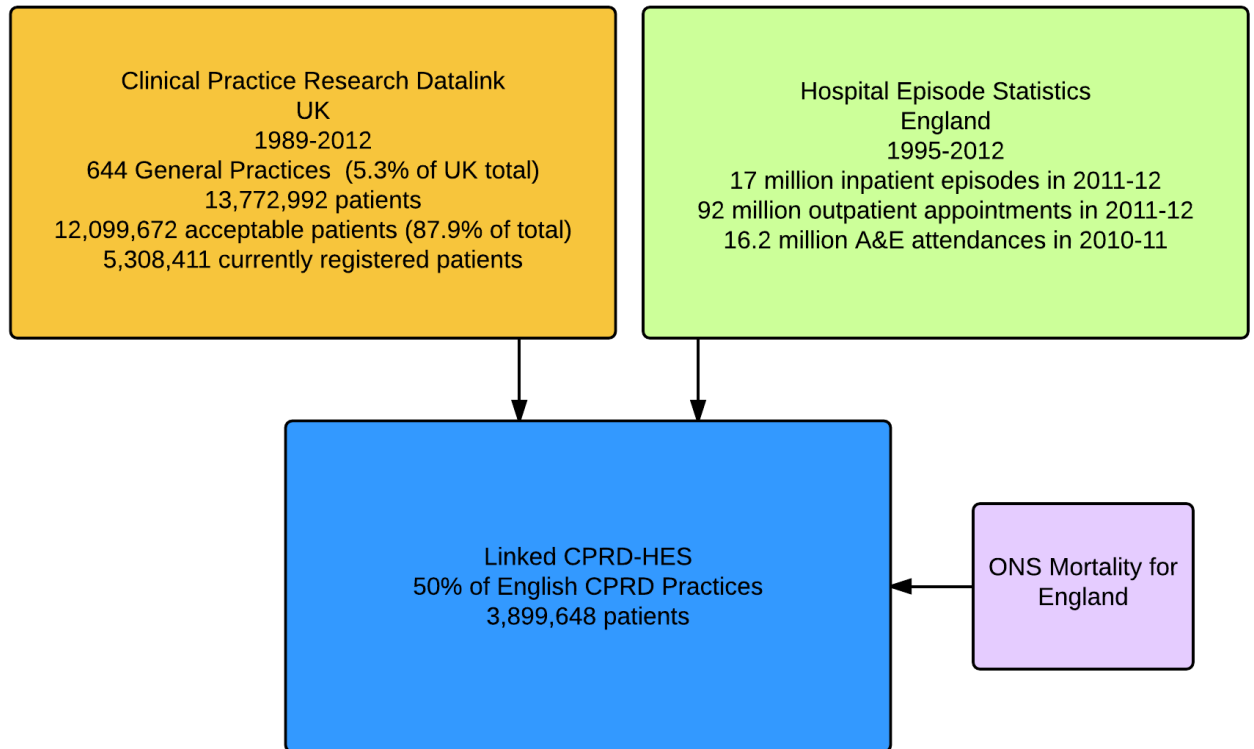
Clinical Practice Research Datalink
UK
1989-2012
644 General Practices (5.3% of UK total)
13,772,992 patients
12,099,672 acceptable patients (87.9% of total)
5,308,411 currently registered patients

Hospital Episode Statistics
England
1995-2012
17 million inpatient episodes in 2011-12
92 million outpatient appointments in 2011-12
16.2 million A&E attendances in 2010-11

Linked CPRD-HES
50% of English CPRD Practices
3,899,648 patients

ONS Mortality for England